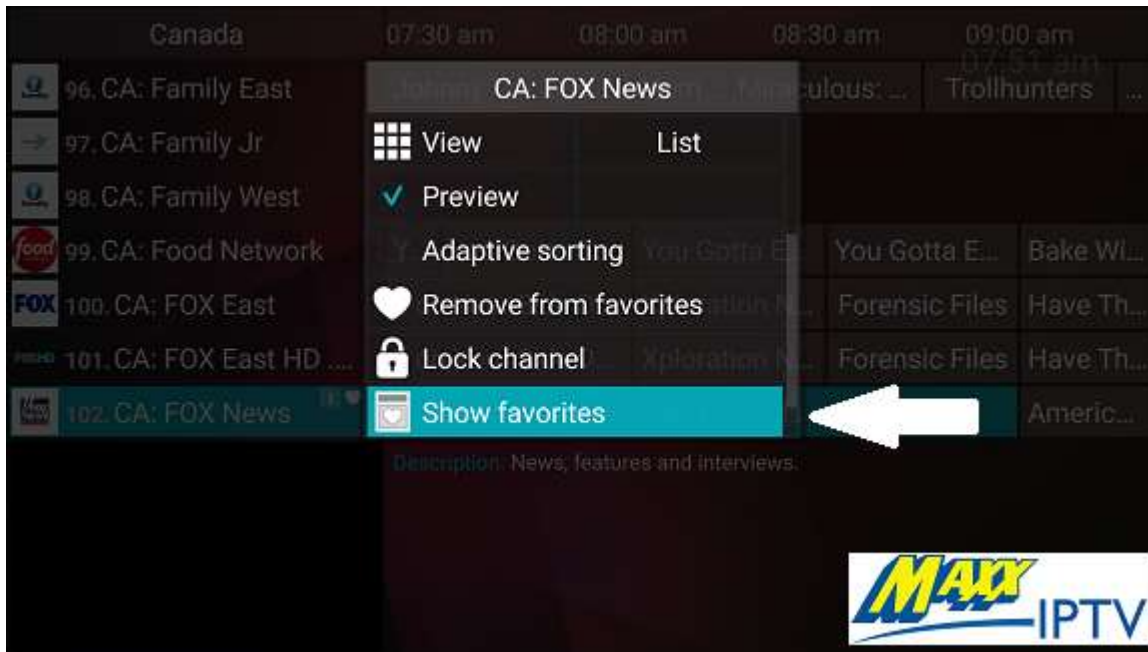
Canada 07:30 am 08:00 am 08:30 am 09:00 am
07:51 am

96. CA: Family East
97. CA: Family Jr
98. CA: Family West
99. CA: Food Network
100. CA: FOX East
101. CA: FOX East HD ...
102. CA: FOX News

Johnn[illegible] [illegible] Miraculous: ... Trollhunters ...

CA: FOX News
View List
Preview
Adaptive sorting
Remove from favorites
Lock channel
Show favorites

You Gotta E... You Gotta E... Bake Wi...
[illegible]tion N... Forensic Files Have Th...
Xploration N... Forensic Files Have Th...
Americ...

Description: News, features and interviews.

MAXX IPTV